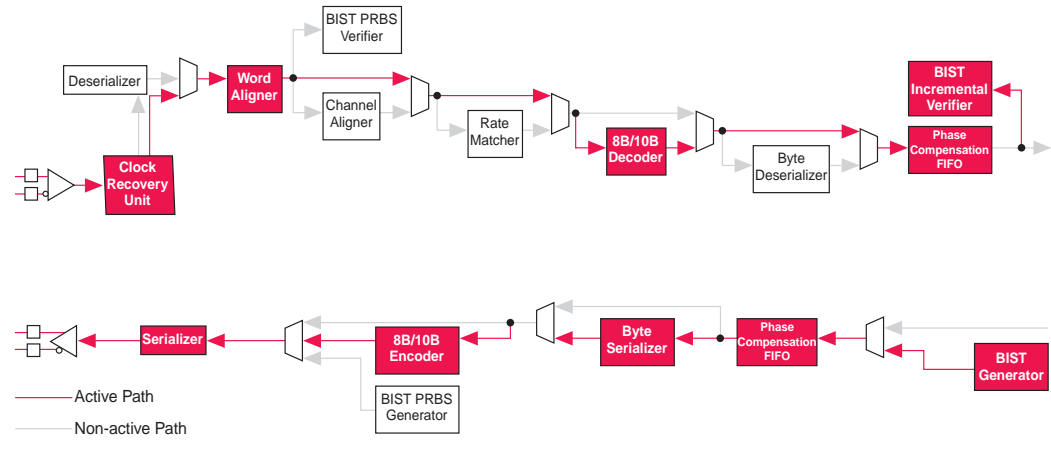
BIST PRBS Verifier

Deserializer

Word Aligner

Channel Aligner

Rate Matcher

8B/10B Decoder

Byte Deserializer

BIST Incremental Verifier

Phase Compensation FIFO

Clock Recovery Unit

Serializer

8B/10B Encoder

Byte Serializer

Phase Compensation FIFO

BIST Generator

BIST PRBS Generator

Active Path

Non-active Path